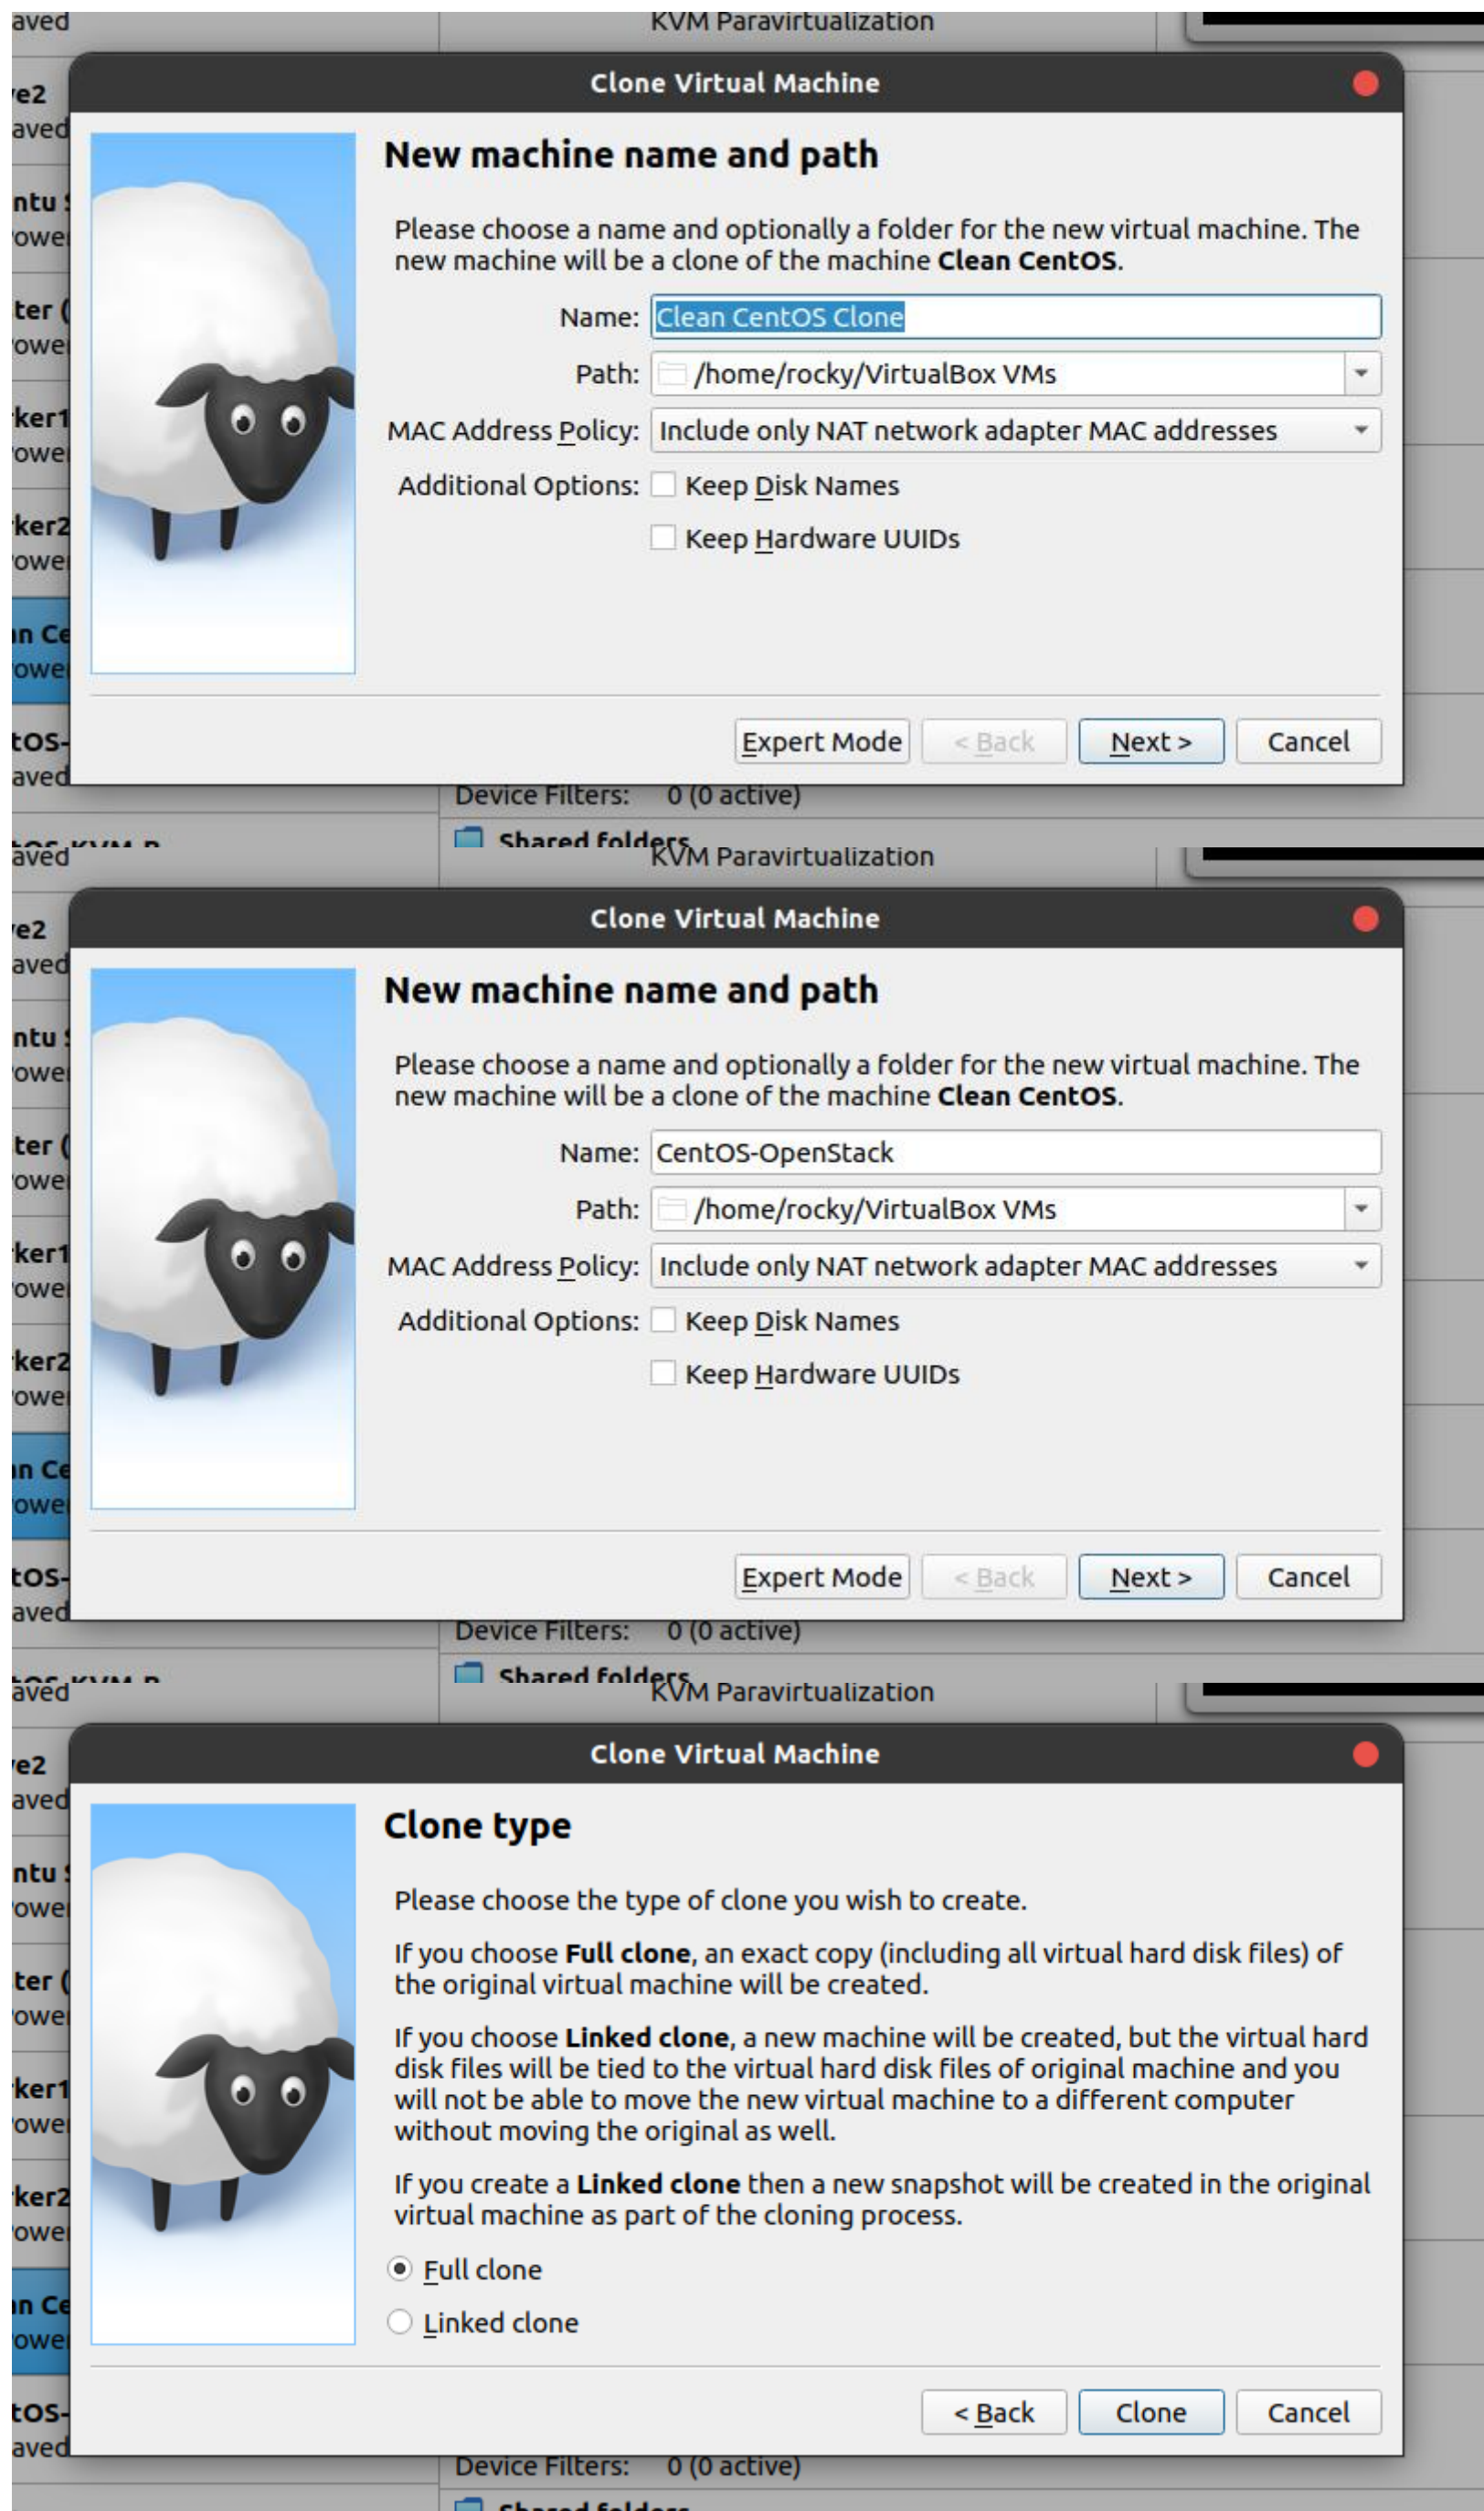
aved
KVM Paravirtualization
e2
aved
ntu
owe
ter (
owe
ker1
owe
ker2
owe
n Ce
owe
tOS-
aved

Clone Virtual Machine

New machine name and path

Please choose a name and optionally a folder for the new virtual machine. The new machine will be a clone of the machine **Clean CentOS**.

Name: Clean CentOS Clone
Path: /home/rocky/VirtualBox VMs
MAC Address Policy: Include only NAT network adapter MAC addresses
Additional Options: Keep Disk Names
Keep Hardware UUIDs

Expert Mode | < Back | Next > | Cancel

Device Filters: 0 (0 active)
Shared folders
aved
KVM Paravirtualization
e2
aved
ntu
owe
ter (
owe
ker1
owe
ker2
owe
n Ce
owe
tOS-
aved

Clone Virtual Machine

New machine name and path

Please choose a name and optionally a folder for the new virtual machine. The new machine will be a clone of the machine **Clean CentOS**.

Name: CentOS-OpenStack
Path: /home/rocky/VirtualBox VMs
MAC Address Policy: Include only NAT network adapter MAC addresses
Additional Options: Keep Disk Names
Keep Hardware UUIDs

Expert Mode | < Back | Next > | Cancel

Device Filters: 0 (0 active)
Shared folders
aved
KVM Paravirtualization
e2
aved
ntu
owe
ter (
owe
ker1
owe
ker2
owe
n Ce
owe
tOS-
aved

Clone Virtual Machine

Clone type

Please choose the type of clone you wish to create.

If you choose **Full clone**, an exact copy (including all virtual hard disk files) of the original virtual machine will be created.

If you choose **Linked clone**, a new machine will be created, but the virtual hard disk files will be tied to the virtual hard disk files of original machine and you will not be able to move the new virtual machine to a different computer without moving the original as well.

If you create a **Linked clone** then a new snapshot will be created in the original virtual machine as part of the cloning process.

Full clone
Linked clone

< Back | Clone | Cancel

Device Filters: 0 (0 active)
Shared folders